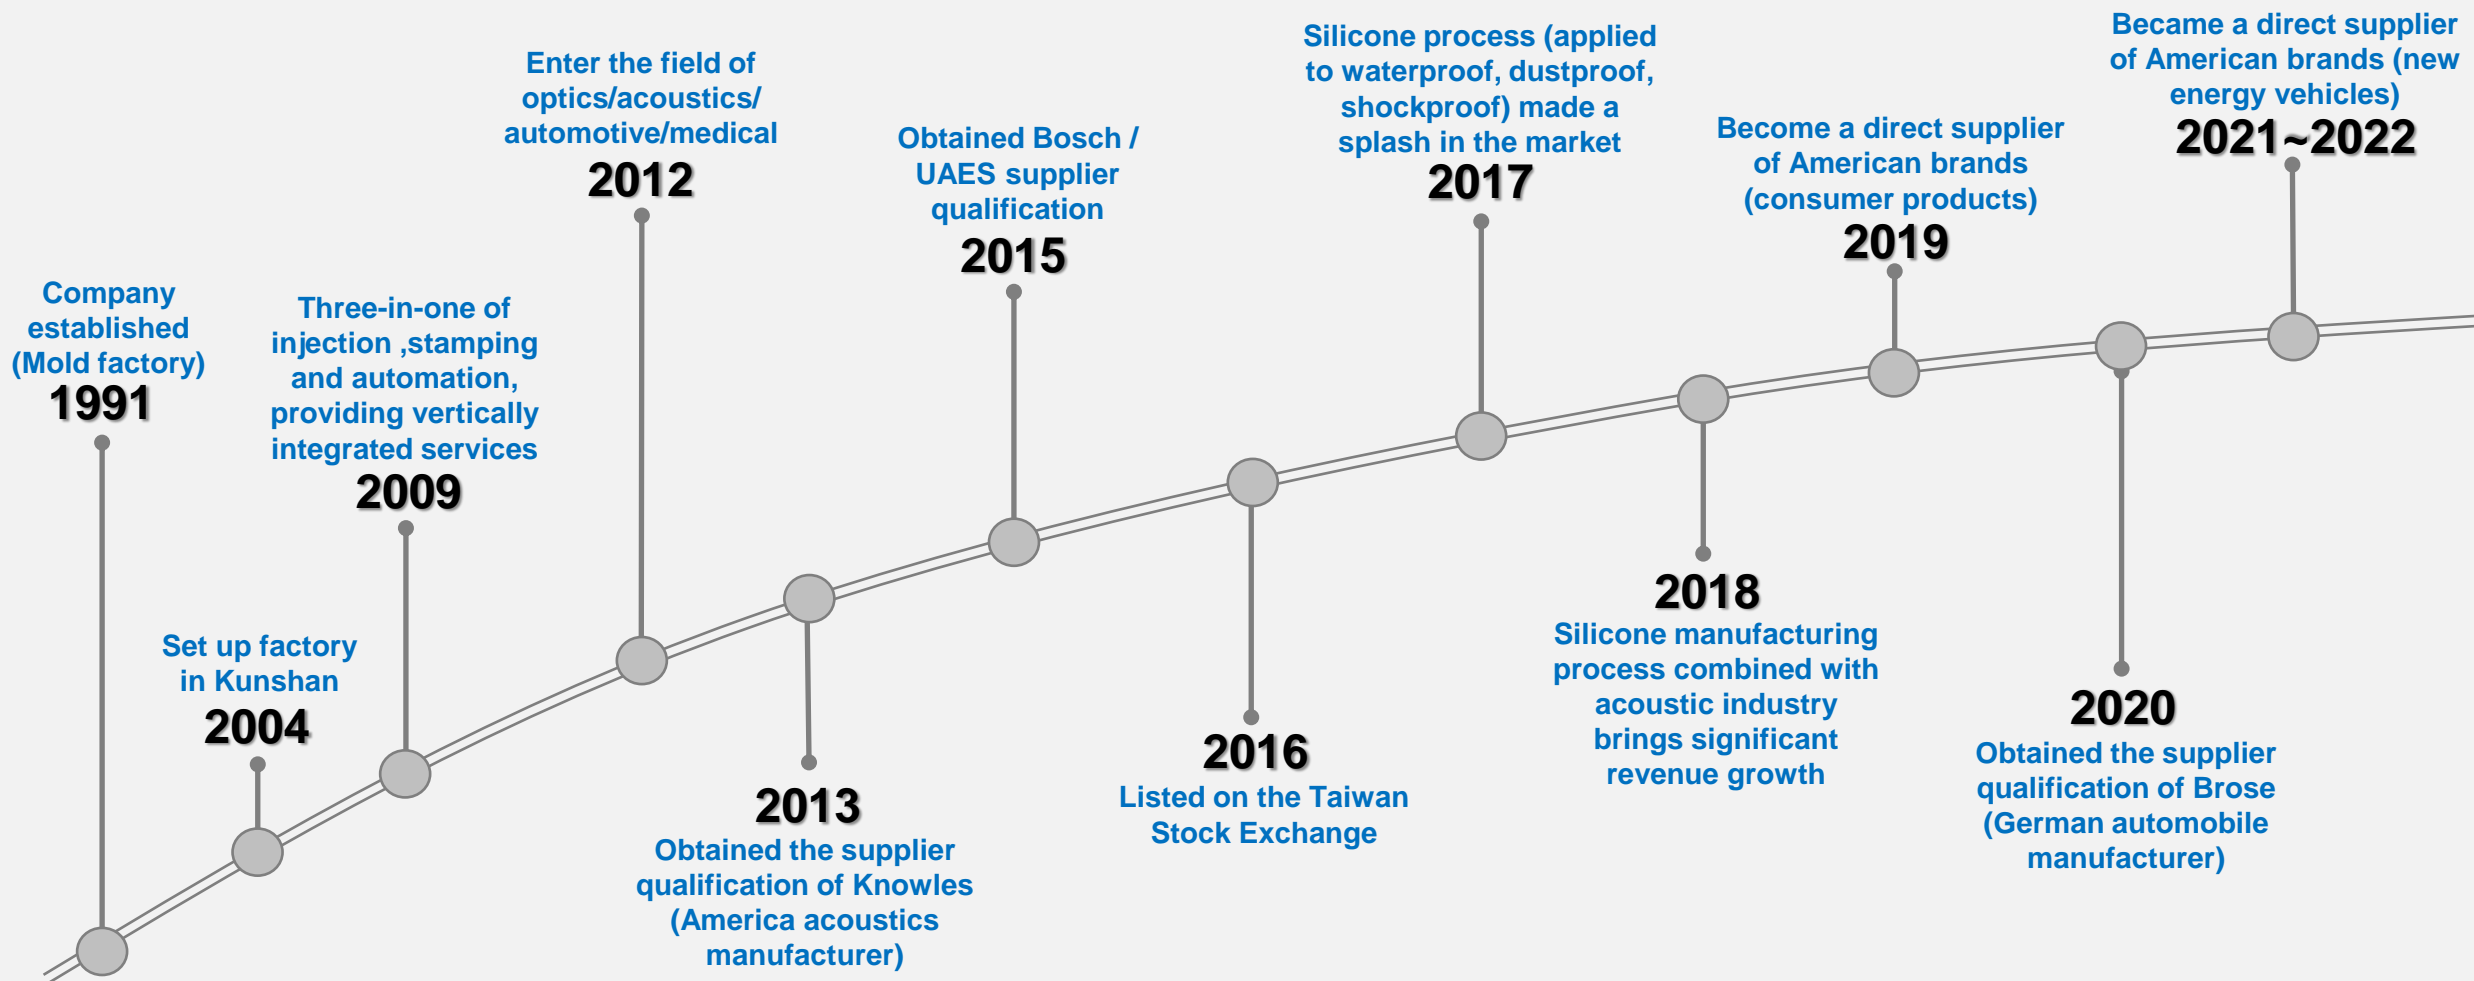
Company established (Mold factory)
1991

Set up factory in Kunshan
2004

Three-in-one of injection ,stamping and automation, providing vertically integrated services
2009

Enter the field of optics/acoustics/ automotive/medical
2012

2013
Obtained the supplier qualification of Knowles (America acoustics manufacturer)

Obtained Bosch / UAES supplier qualification
2015

2016
Listed on the Taiwan Stock Exchange

Silicone process (applied to waterproof, dustproof, shockproof) made a splash in the market
2017

2018
Silicone manufacturing process combined with acoustic industry brings significant revenue growth

Become a direct supplier of American brands (consumer products)
2019

2020
Obtained the supplier qualification of Brose (German automobile manufacturer)

Became a direct supplier of American brands (new energy vehicles)
2021~2022